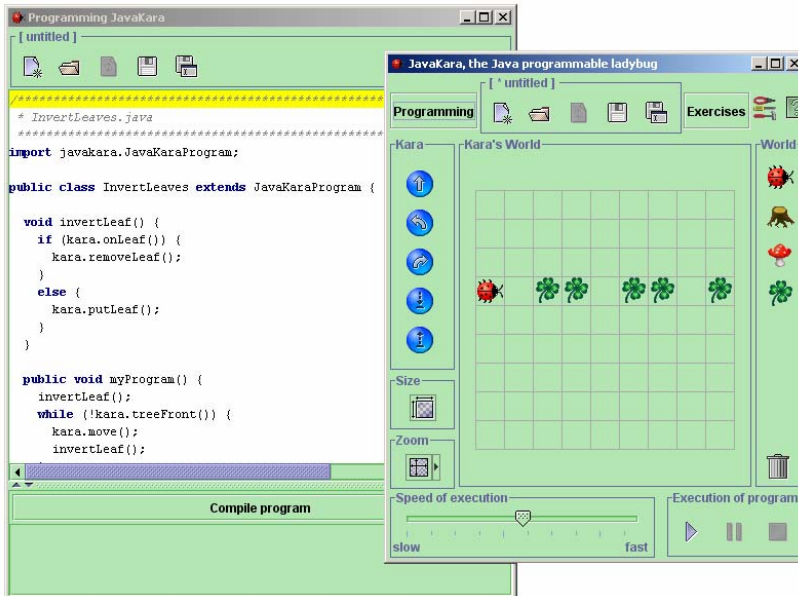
Programming JavaKara

[ untitled ]

/*******************************************************

* InvertLeaves.java

*******************************************************

import javakara.JavaKaraProgram;

public class InvertLeaves extends JavaKaraProgram {

void invertLeaf() {
if (kara.onLeaf()) {
kara.removeLeaf();
}
else {
kara.putLeaf();
}
}

public void myProgram() {
invertLeaf();
while (!kara.treeFront()) {
kara.move();
invertLeaf();

Compile program

JavaKara, the Java programmable ladybug

Programming

[ * untitled ]

Exercises

Kara

Kara's World

World

Size

Zoom

Speed of execution

slow

fast

Execution of program